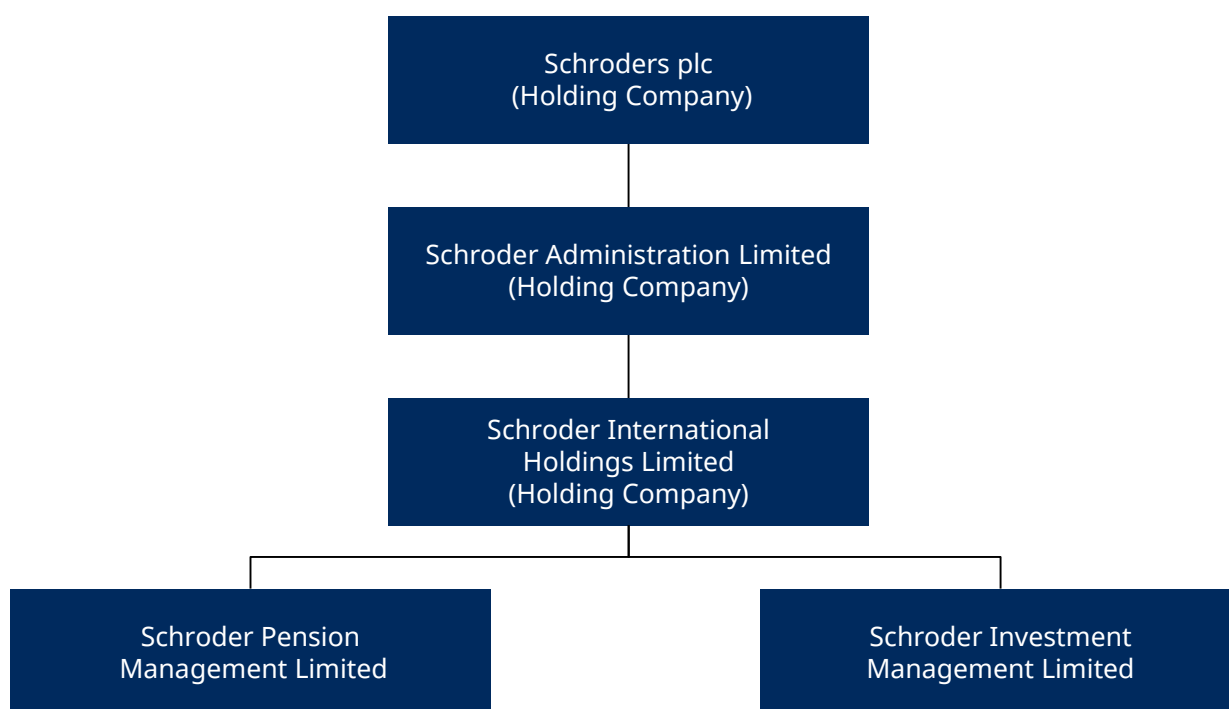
Schroders plc
(Holding Company)

Schroder Administration Limited
(Holding Company)

Schroder International Holdings Limited
(Holding Company)

Schroder Pension Management Limited

Schroder Investment Management Limited